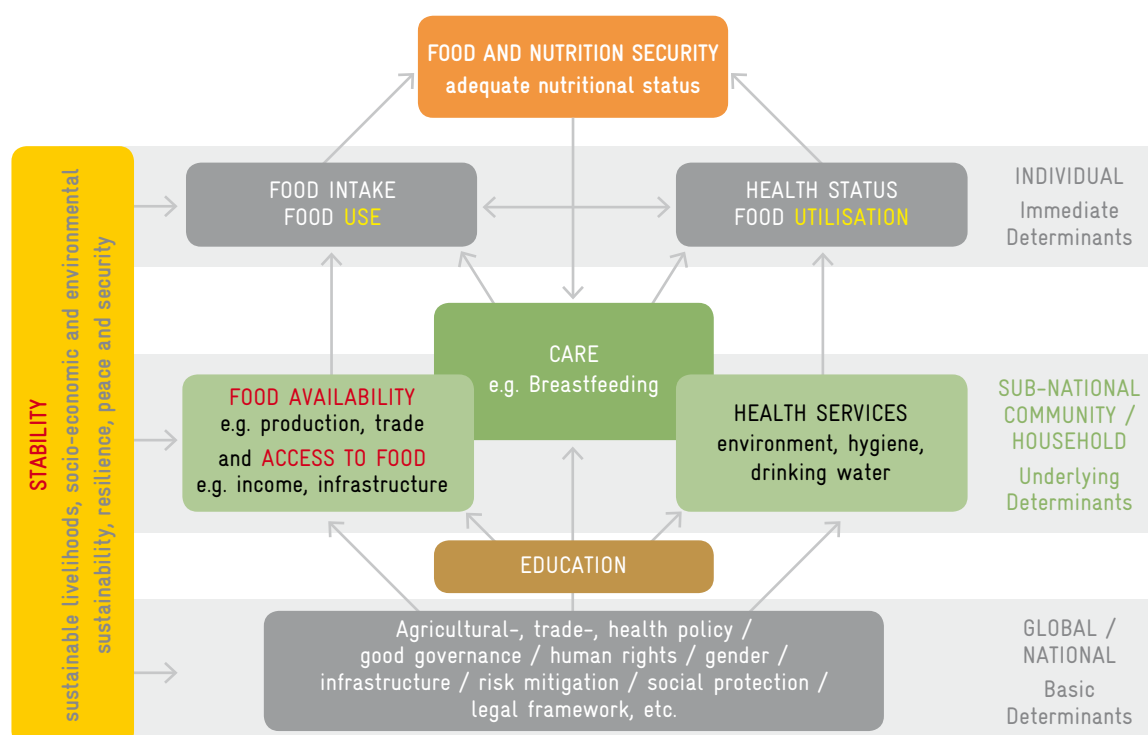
FOOD AND NUTRITION SECURITY
adequate nutritional status

STABILITY
sustainable livelihoods, socio-economic and environmental sustainability, resilience, peace and security

FOOD INTAKE
FOOD USE

HEALTH STATUS
FOOD UTILISATION

INDIVIDUAL
Immediate Determinants

CARE
e.g. Breastfeeding

FOOD AVAILABILITY
e.g. production, trade
and ACCESS TO FOOD
e.g. income, infrastructure

HEALTH SERVICES
environment, hygiene, drinking water

SUB-NATIONAL COMMUNITY / HOUSEHOLD
Underlying Determinants

EDUCATION

Agricultural-, trade-, health policy / good governance / human rights / gender / infrastructure / risk mitigation / social protection / legal framework, etc.

GLOBAL / NATIONAL
Basic Determinants